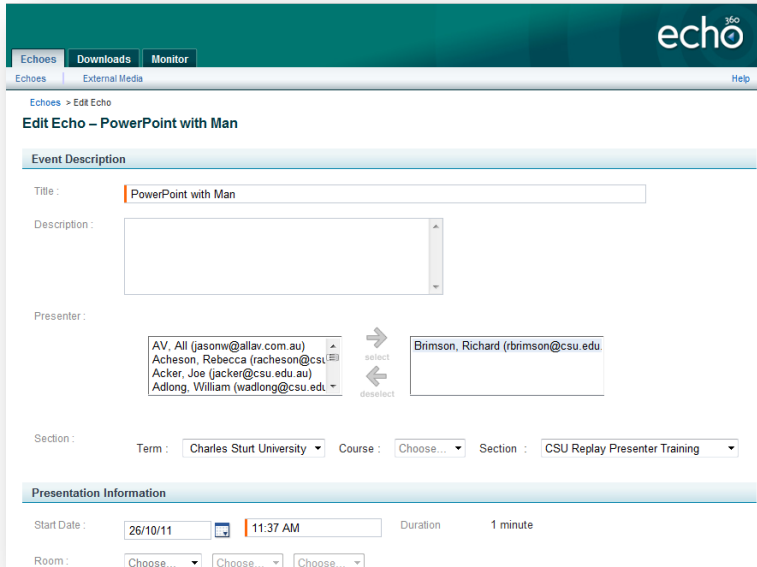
echo 360

Echoes | Downloads | Monitor

Echoes | External Media

Help

Echoes > Edit Echo

Edit Echo – PowerPoint with Man

Event Description

Title : PowerPoint with Man

Description :

Presenter :

AV, All (jasonw@allav.com.au)
Acheson, Rebecca (racheson@csu
Acker, Joe (jacker@csu.edu.au)
Adlong, William (wadlong@csu.edu

select

deselect

Brimson, Richard (rbrimson@csu.edu

Section :

Term : Charles Sturt University

Course : Choose...

Section : CSU Replay Presenter Training

Presentation Information

Start Date : 26/10/11 11:37 AM

Duration 1 minute

Room : Choose... Choose... Choose...